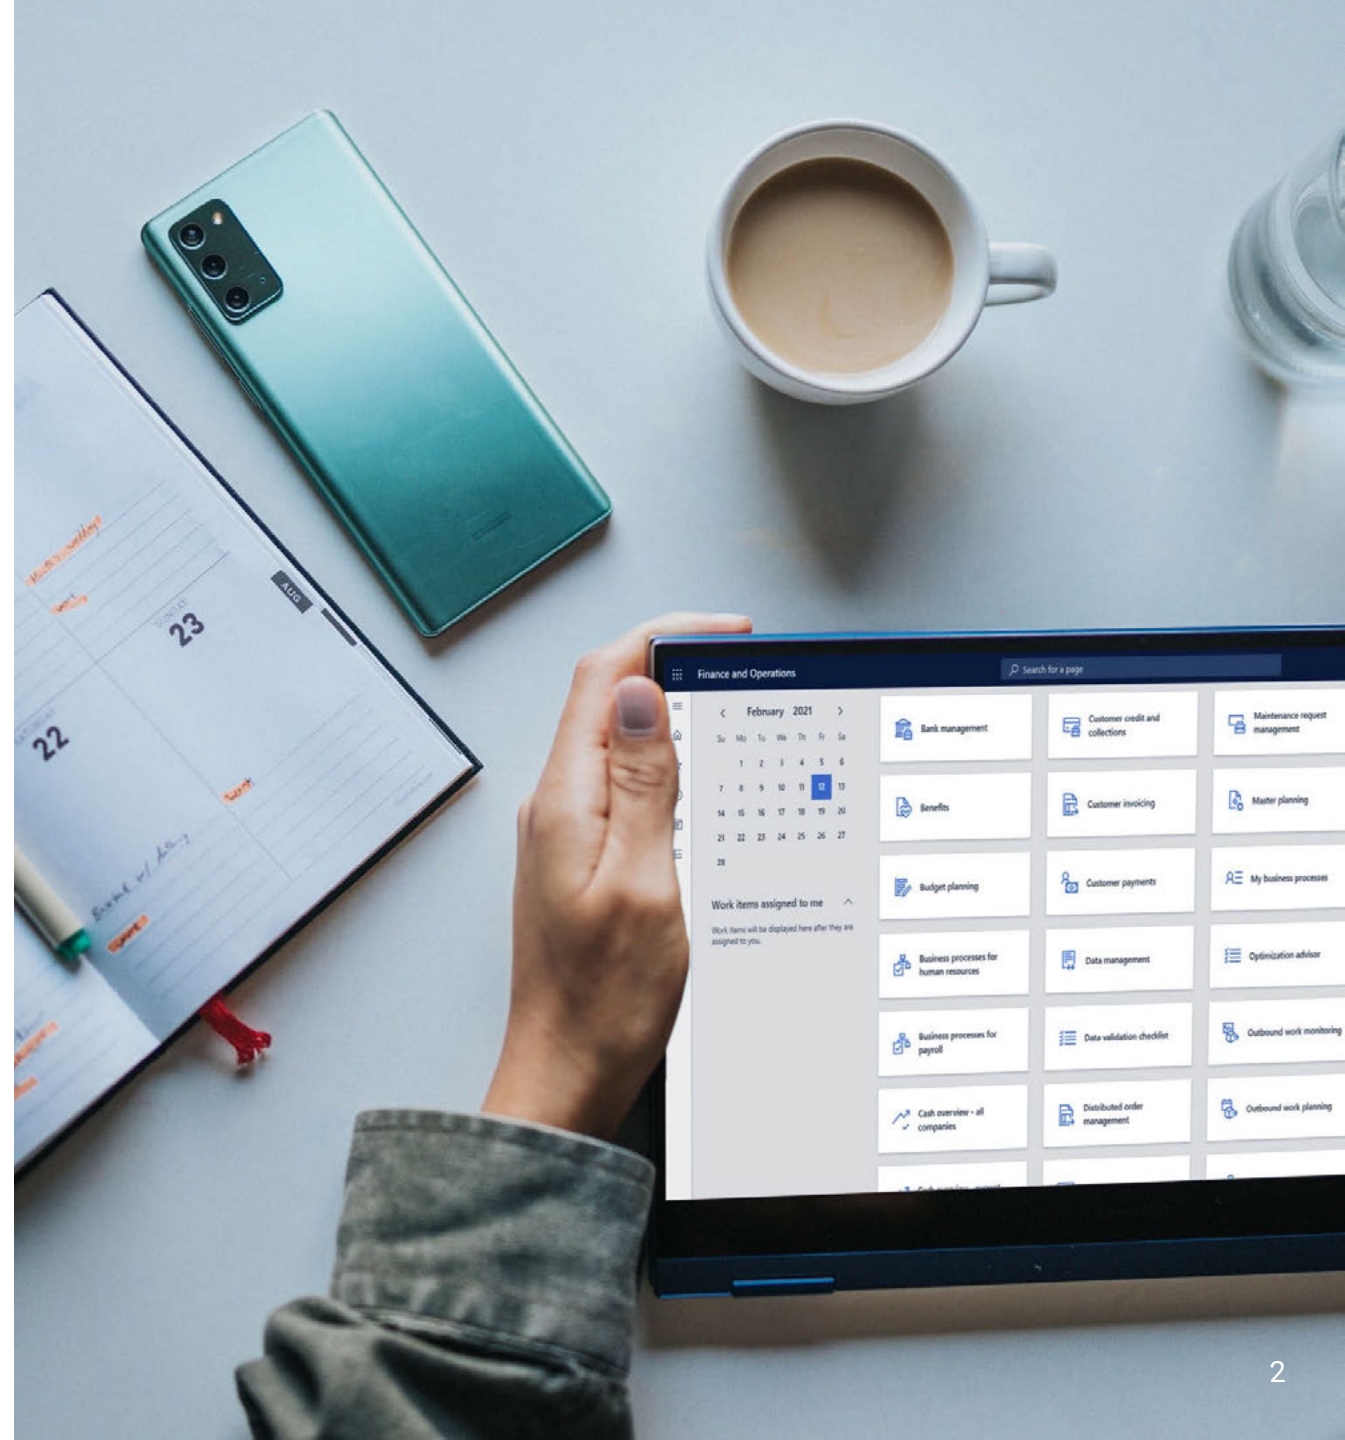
AUG

SUNDAY
23

SATURDAY
22

Finance and Operations

Search for a page

February 2021

| Su | Mo | Tu | We | Th | Fr | Sa |
|---|---|---|---|---|---|---|
| | 1 | 2 | 3 | 4 | 5 | 6 |
| 7 | 8 | 9 | 10 | 11 | 12 | 13 |
| 14 | 15 | 16 | 17 | 18 | 19 | 20 |
| 21 | 22 | 23 | 24 | 25 | 26 | 27 |
| 28 | | | | | | |

Work items assigned to me

Work items will be displayed here after they are assigned to you.

Bank management

Customer credit and collections

Maintenance request management

Benefits

Customer invoicing

Master planning

Budget planning

Customer payments

My business processes

Business processes for human resources

Data management

Optimization advisor

Business processes for payroll

Data validation checklist

Outbound work monitoring

Cash overview - all companies

Distributed order management

Outbound work planning

2